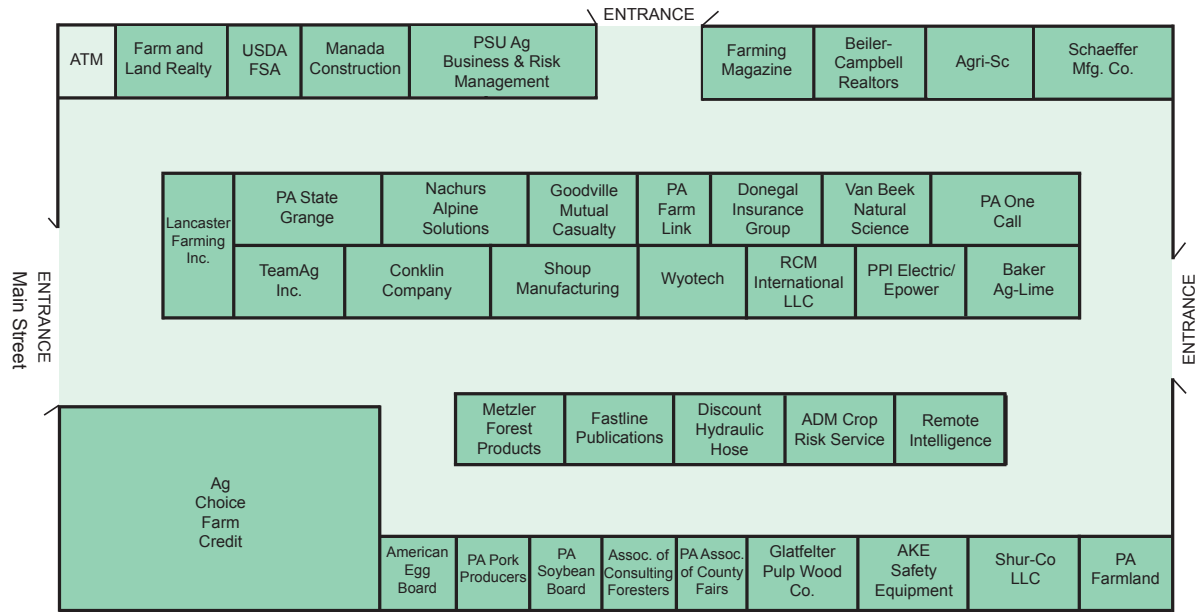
ENTRANCE

ATM
Farm and Land Realty
USDA FSA
Manada Construction
PSU Ag Business & Risk Management

Farming Magazine
Beiler-Campbell Realtors
Agri-Sc
Schaeffer Mfg. Co.

ENTRANCE Main Street

Lancaster Farming Inc.
PA State Grange
Nachurs Alpine Solutions
Goodville Mutual Casualty
PA Farm Link
Donegal Insurance Group
Van Beek Natural Science
PA One Call
TeamAg Inc.
Conklin Company
Shoup Manufacturing
Wyotech
RCM International LLC
PPI Electric/ Epower
Baker Ag-Lime

ENTRANCE

Metzler Forest Products
Fastline Publications
Discount Hydraulic Hose
ADM Crop Risk Service
Remote Intelligence

Ag Choice Farm Credit

American Egg Board
PA Pork Producers
PA Soybean Board
Assoc. of Consulting Foresters
PA Assoc. of County Fairs
Glatfelter Pulp Wood Co.
AKE Safety Equipment
Shur-Co LLC
PA Farmland